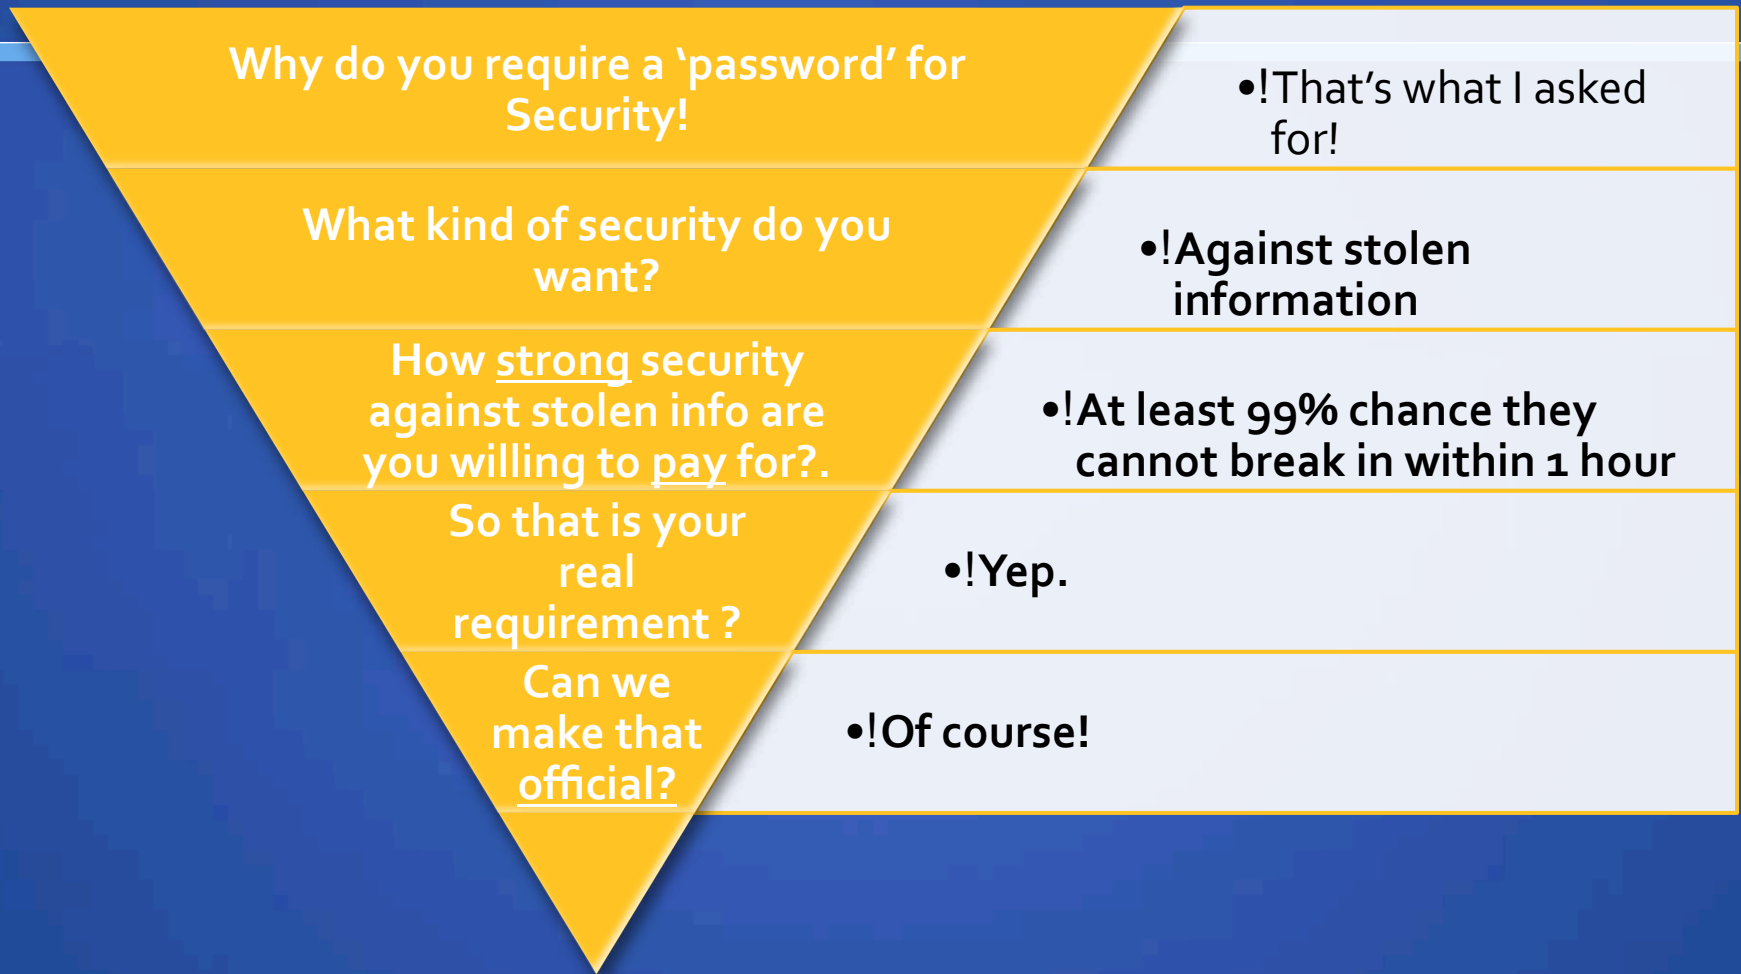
Why do you require a ‘password’ for Security!

•!That’s what I asked for!

What kind of security do you want?

•!Against stolen information

How strong security against stolen info are you willing to pay for?.

•!At least 99% chance they cannot break in within 1 hour

So that is your real requirement ?

•!Yep.

Can we make that official?

•!Of course!